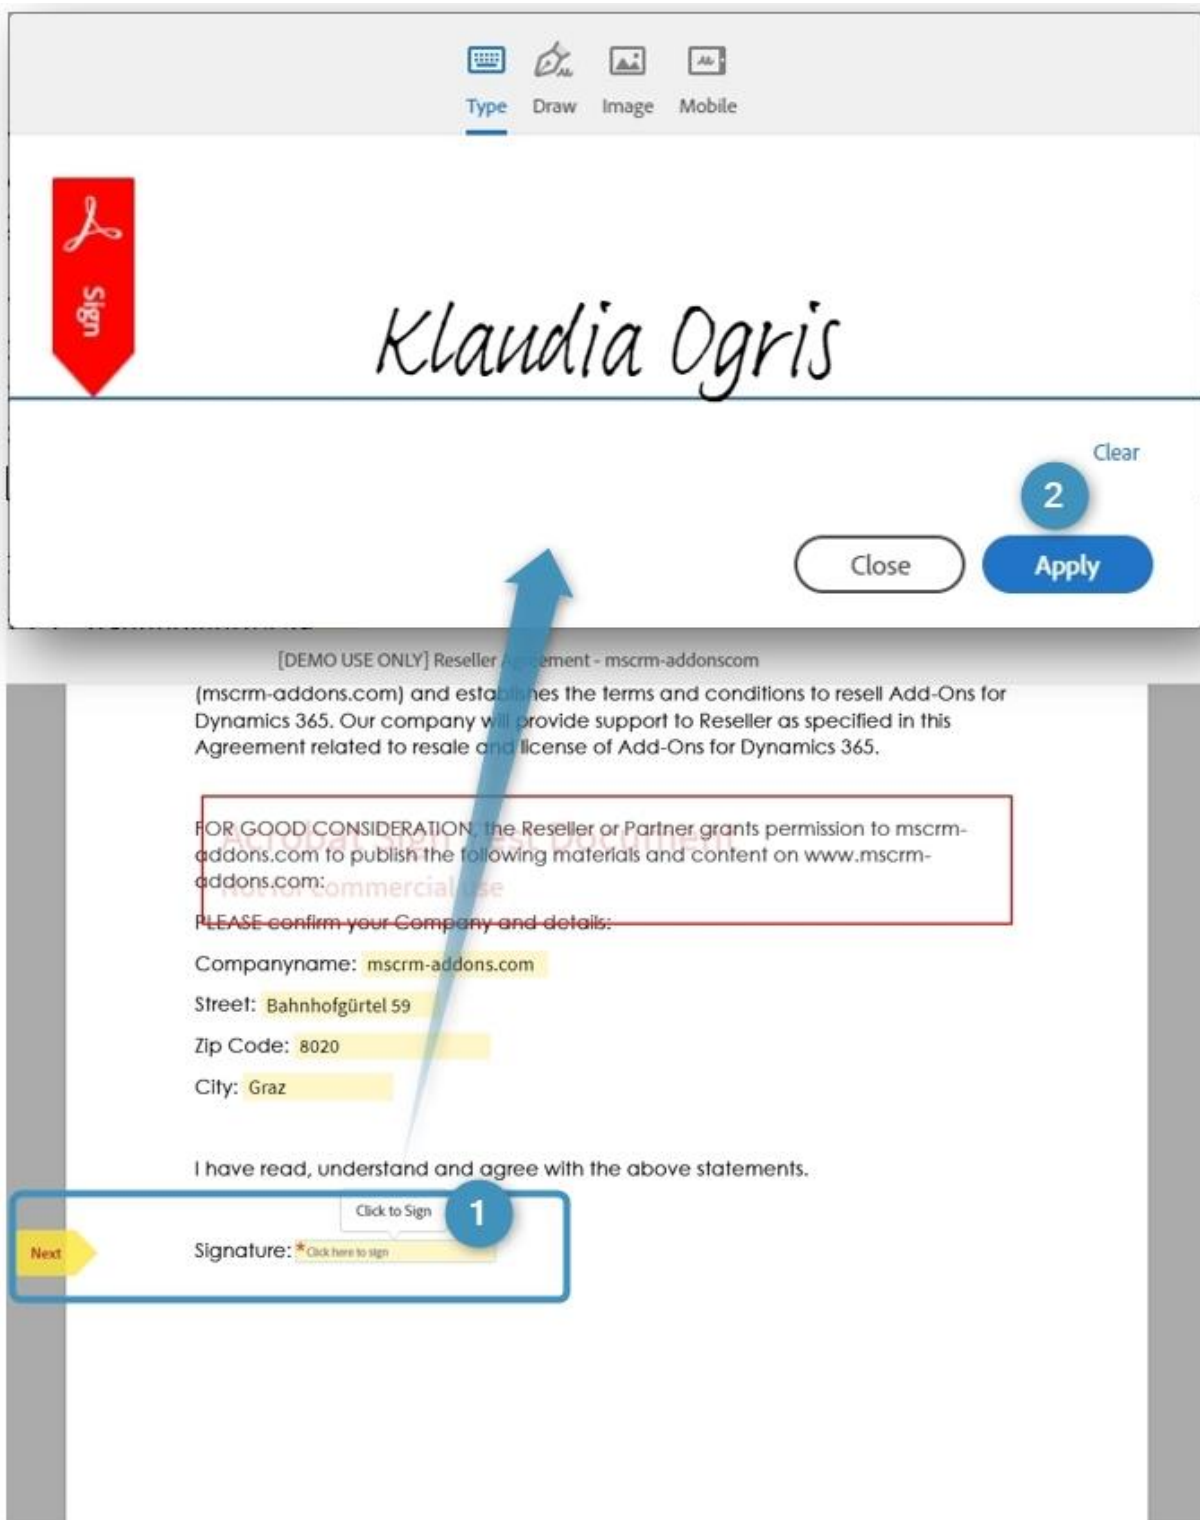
Type Draw Image Mobile

Sign

Klaudia Ogris

Clear

2

Close Apply

[DEMO USE ONLY] Reseller Agreement - mscrm-addonscom

(mscrm-addons.com) and establishes the terms and conditions to resell Add-Ons for Dynamics 365. Our company will provide support to Reseller as specified in this Agreement related to resale and license of Add-Ons for Dynamics 365.

FOR GOOD CONSIDERATION, the Reseller or Partner grants permission to mscrm-addons.com to publish the following materials and content on www.mscrm-addons.com:

Acrobat Sign Test Document
Not for commercial use

PLEASE confirm your Company and details:

Companyname: mscrm-addons.com

Street: Bahnhofgürtel 59

Zip Code: 8020

City: Graz

I have read, understand and agree with the above statements.

Click to Sign

1

Next

Signature: *Click here to sign